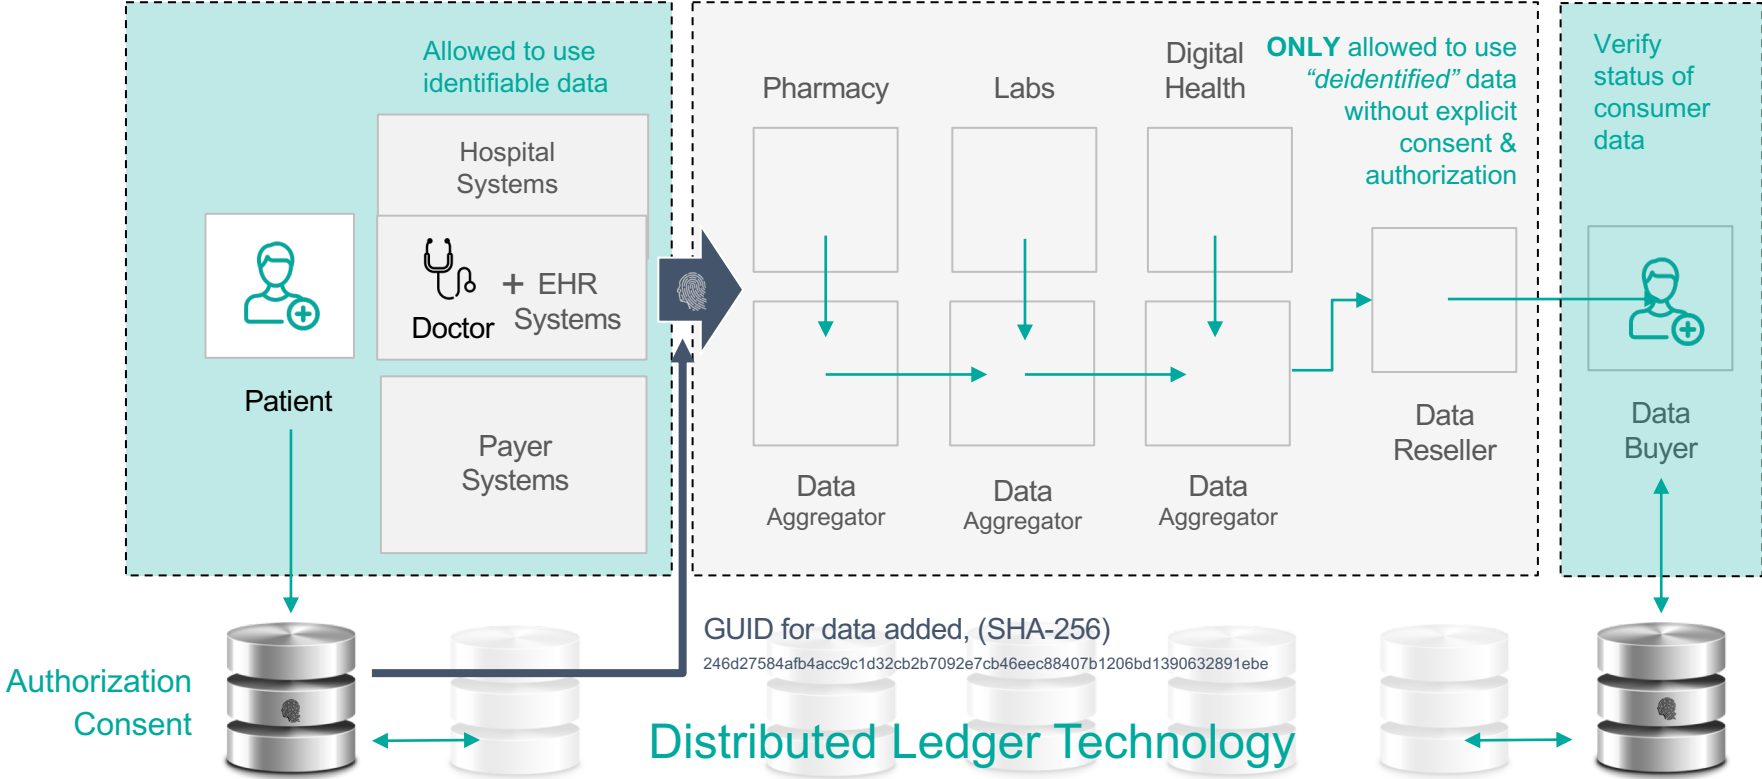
Allowed to use identifiable data

Hospital Systems

Patient

Doctor + EHR Systems

Payer Systems

Pharmacy

Labs

Digital Health

ONLY allowed to use "deidentified" data without explicit consent & authorization

Data Aggregator

Data Aggregator

Data Aggregator

Data Reseller

Verify status of consumer data

Data Buyer

GUID for data added, (SHA-256)
246d27584afb4acc9c1d32cb2b7092e7cb46eec88407b1206bd1390632891ebe

Authorization Consent

Distributed Ledger Technology